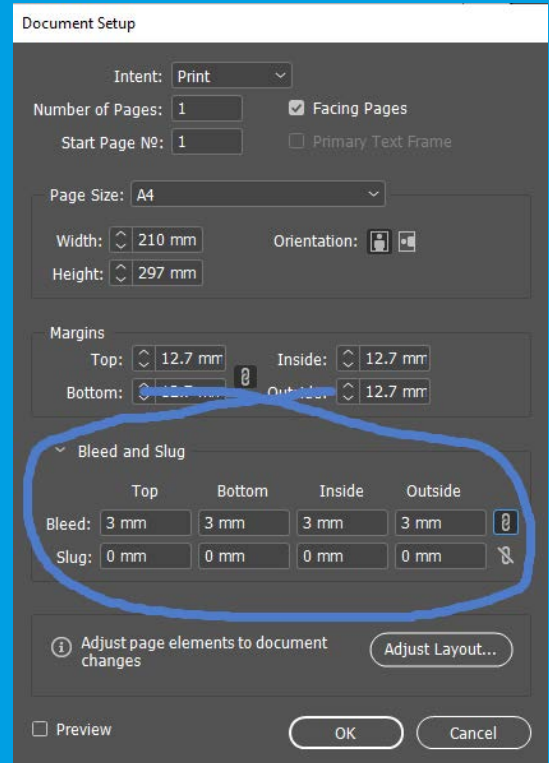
Document Setup

Intent: Print

Number of Pages: 1

Facing Pages

Start Page №: 1

Primary Text Frame

Page Size: A4

Width: 210 mm

Height: 297 mm

Orientation:

Margins

Top: 12.7 mm

Inside: 12.7 mm

Bottom: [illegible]

Outside: 12.7 mm

Bleed and Slug

| | Top | Bottom | Inside | Outside |
|---|---|---|---|---|
| Bleed: | 3 mm | 3 mm | 3 mm | 3 mm |
| Slug: | 0 mm | 0 mm | 0 mm | 0 mm |

Adjust page elements to document changes

Adjust Layout...

Preview

OK

Cancel